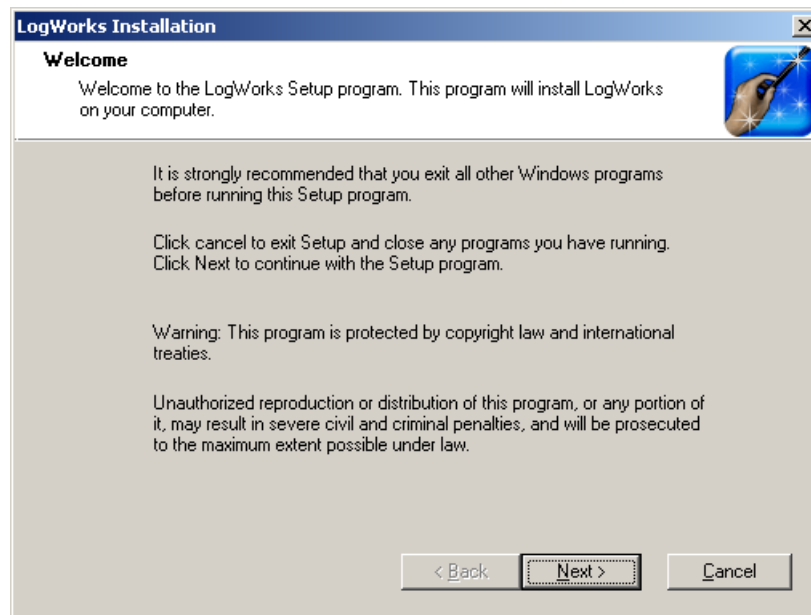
LogWorks Installation

×

Welcome

Welcome to the LogWorks Setup program. This program will install LogWorks on your computer.

It is strongly recommended that you exit all other Windows programs before running this Setup program.

Click cancel to exit Setup and close any programs you have running. Click Next to continue with the Setup program.

Warning: This program is protected by copyright law and international treaties.

Unauthorized reproduction or distribution of this program, or any portion of it, may result in severe civil and criminal penalties, and will be prosecuted to the maximum extent possible under law.

< Back

Next >

Cancel